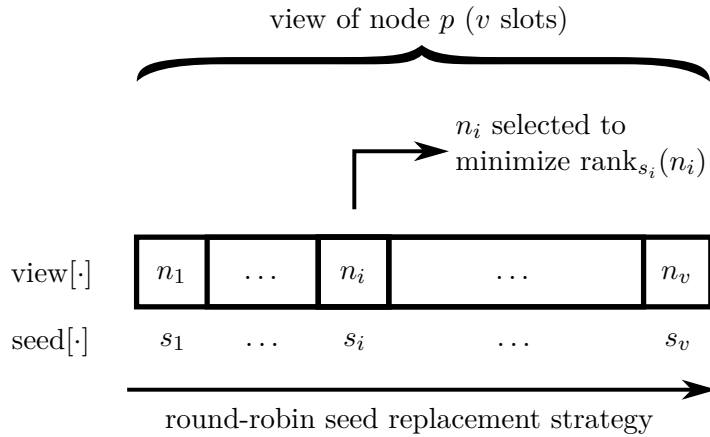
view of node $p$ ($v$ slots)

$n_i$ selected to minimize $\text{rank}_{s_i}(n_i)$

| view[$\cdot$] | $n_1$ | $\dots$ | $n_i$ | $\dots$ | $n_v$ |
|---|---|---|---|---|---|
| seed[$\cdot$] | $s_1$ | $\dots$ | $s_i$ | $\dots$ | $s_v$ |

round-robin seed replacement strategy